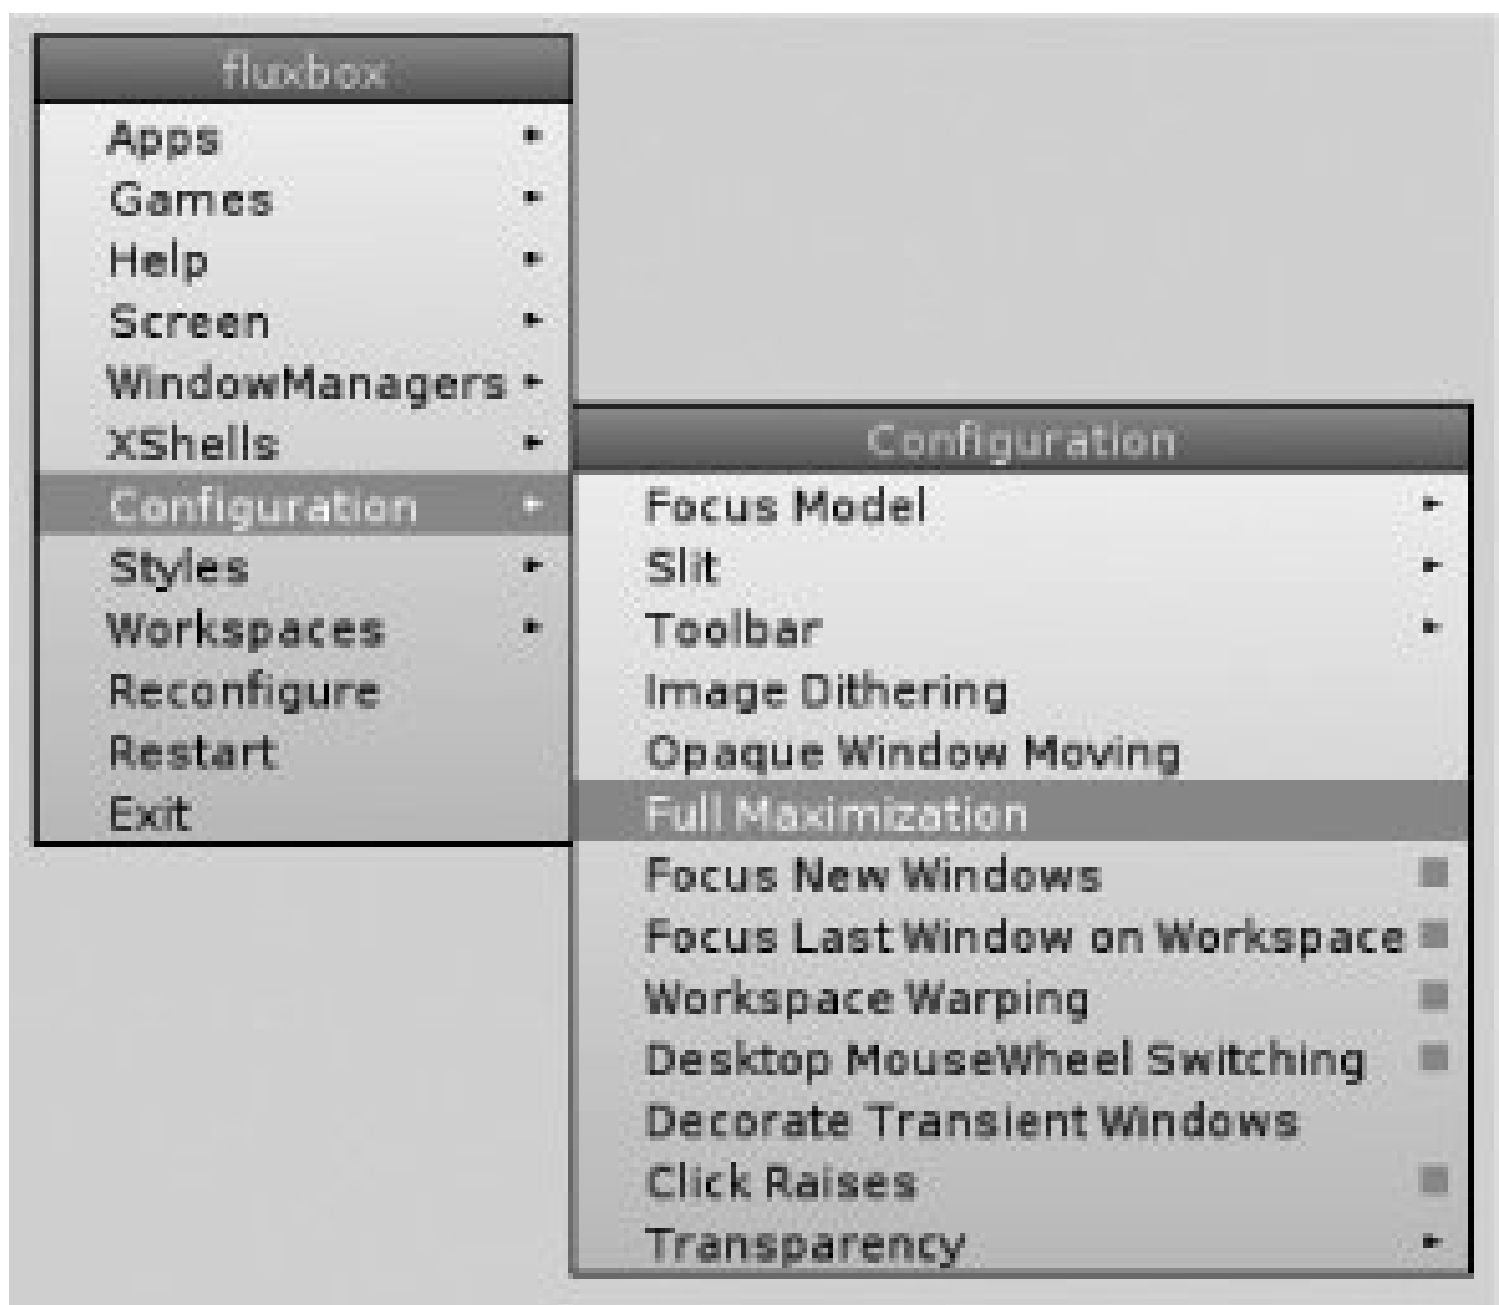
fluxbox
Apps
Games
Help
Screen
WindowManagers
XShells
Configuration
Styles
Workspaces
Reconfigure
Restart
Exit

Configuration
Focus Model
Slit
Toolbar
Image Dithering
Opaque Window Moving
Full Maximization
Focus New Windows
Focus Last Window on Workspace
Workspace Warping
Desktop MouseWheel Switching
Decorate Transient Windows
Click Raises
Transparency